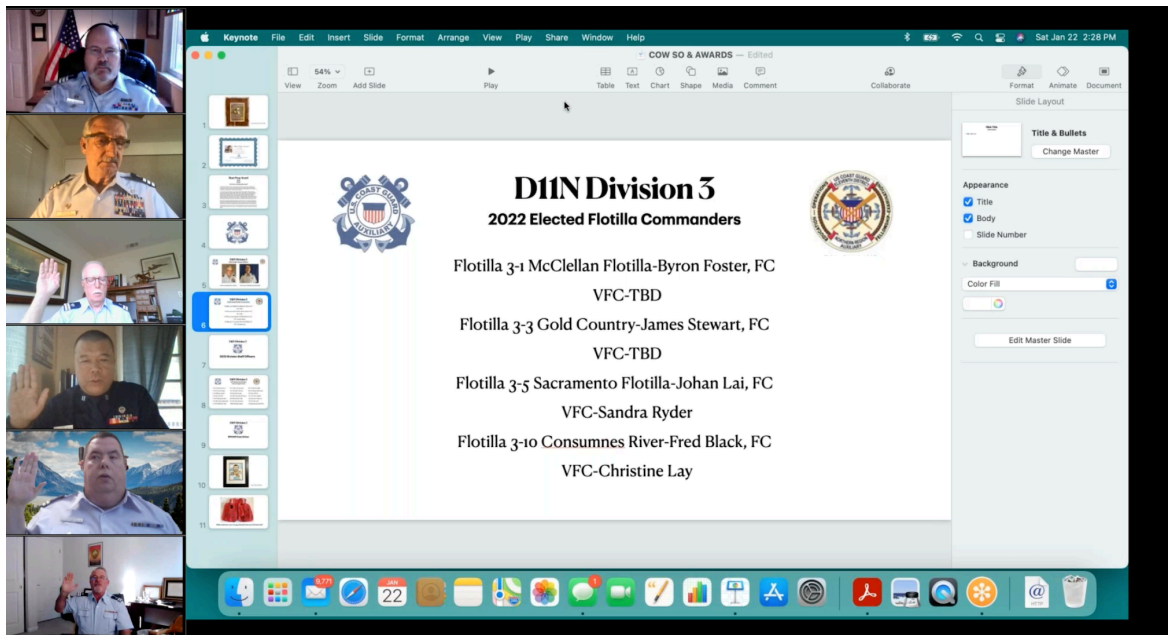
Keynote File Edit Insert Slide Format Arrange View Play Share Window Help

Sat Jan 22 2:28 PM

COW SO & AWARDS — Edited

View 54% Zoom Add Slide Play Table Text Chart Shape Media Comment Collaborate Format Animate Document

Slide Layout

Title & Bullets

Change Master

Appearance

Title

Body

Slide Number

Background

Color Fill

Edit Master Slide

1 2 3 4 5 6 7 8 9 10 11

D11N Division 3

2022 Elected Flotilla Commanders

Flotilla 3-1 McClellan Flotilla-Byron Foster, FC

VFC-TBD

Flotilla 3-3 Gold Country-James Stewart, FC

VFC-TBD

Flotilla 3-5 Sacramento Flotilla-Johan Lai, FC

VFC-Sandra Ryder

Flotilla 3-10 Consumnes River-Fred Black, FC

VFC-Christine Lay

U.S. COAST GUARD AUXILIARY

9,771

JAN 22

1